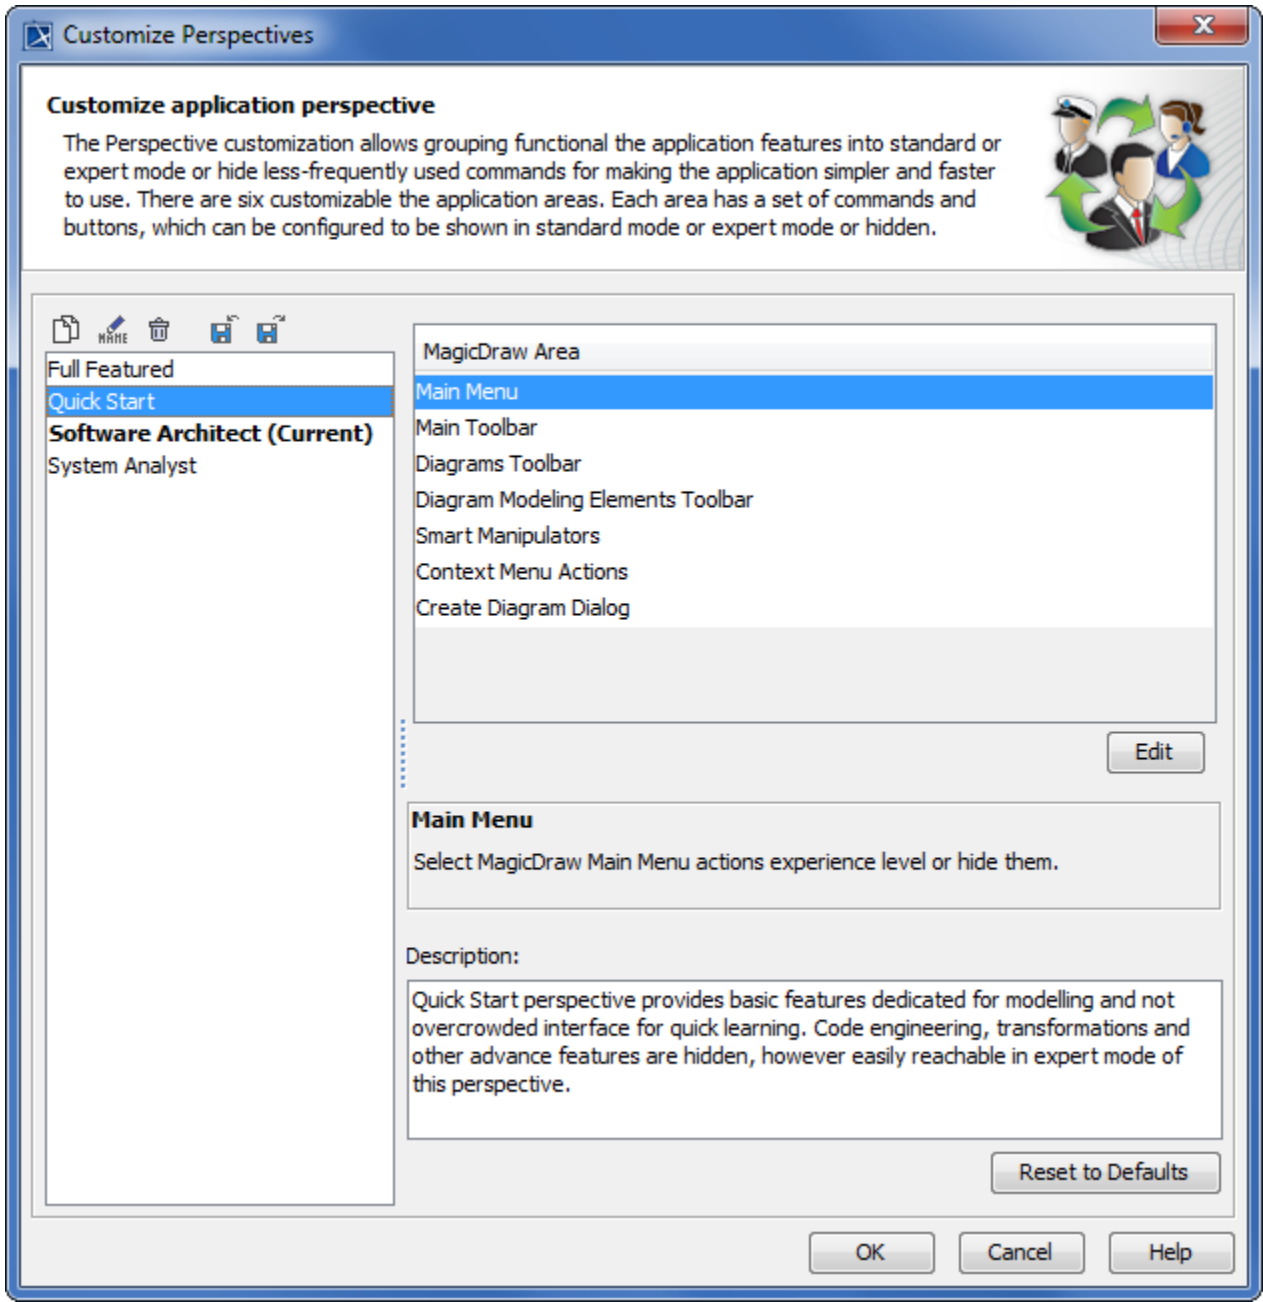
Customize Perspectives

Customize application perspective

The Perspective customization allows grouping functional the application features into standard or expert mode or hide less-frequently used commands for making the application simpler and faster to use. There are six customizable the application areas. Each area has a set of commands and buttons, which can be configured to be shown in standard mode or expert mode or hidden.

NAME

Full Featured
Quick Start
Software Architect (Current)
System Analyst

MagicDraw Area
Main Menu
Main Toolbar
Diagrams Toolbar
Diagram Modeling Elements Toolbar
Smart Manipulators
Context Menu Actions
Create Diagram Dialog

Edit

Main Menu

Select MagicDraw Main Menu actions experience level or hide them.

Description:

Quick Start perspective provides basic features dedicated for modelling and not overcrowded interface for quick learning. Code engineering, transformations and other advance features are hidden, however easily reachable in expert mode of this perspective.

Reset to Defaults

OK Cancel Help